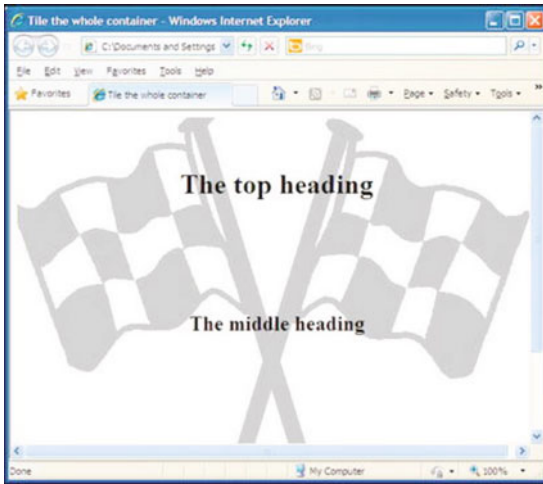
Tile the whole container - Windows Internet Explorer

C:\Documents and Settings

Bing

File Edit View Favorites Tools Help

Favorites

Tile the whole container

Page • Safety • Tools •

The top heading

The middle heading

Done

My Computer

100%